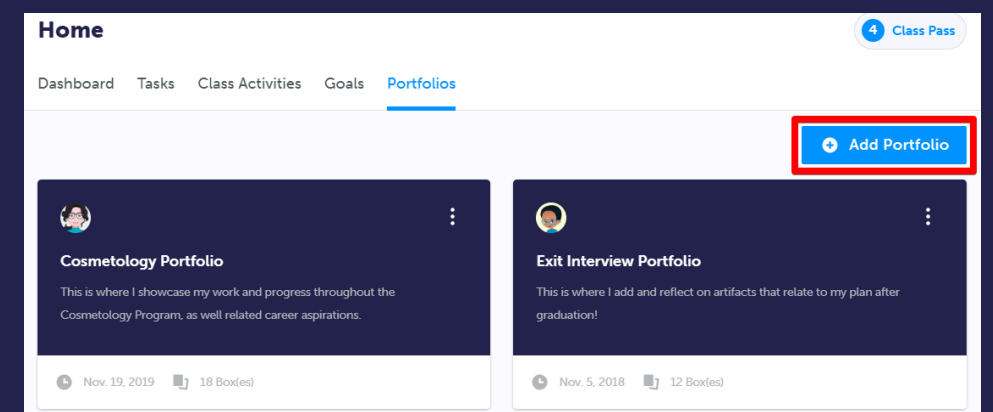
Home

4 Class Pass

Dashboard Tasks Class Activities Goals Portfolios

Add Portfolio

Cosmetology Portfolio

This is where I showcase my work and progress throughout the Cosmetology Program, as well related career aspirations.

Nov. 19, 2019 18 Box(es)

Exit Interview Portfolio

This is where I add and reflect on artifacts that relate to my plan after graduation!

Nov. 5, 2018 12 Box(es)